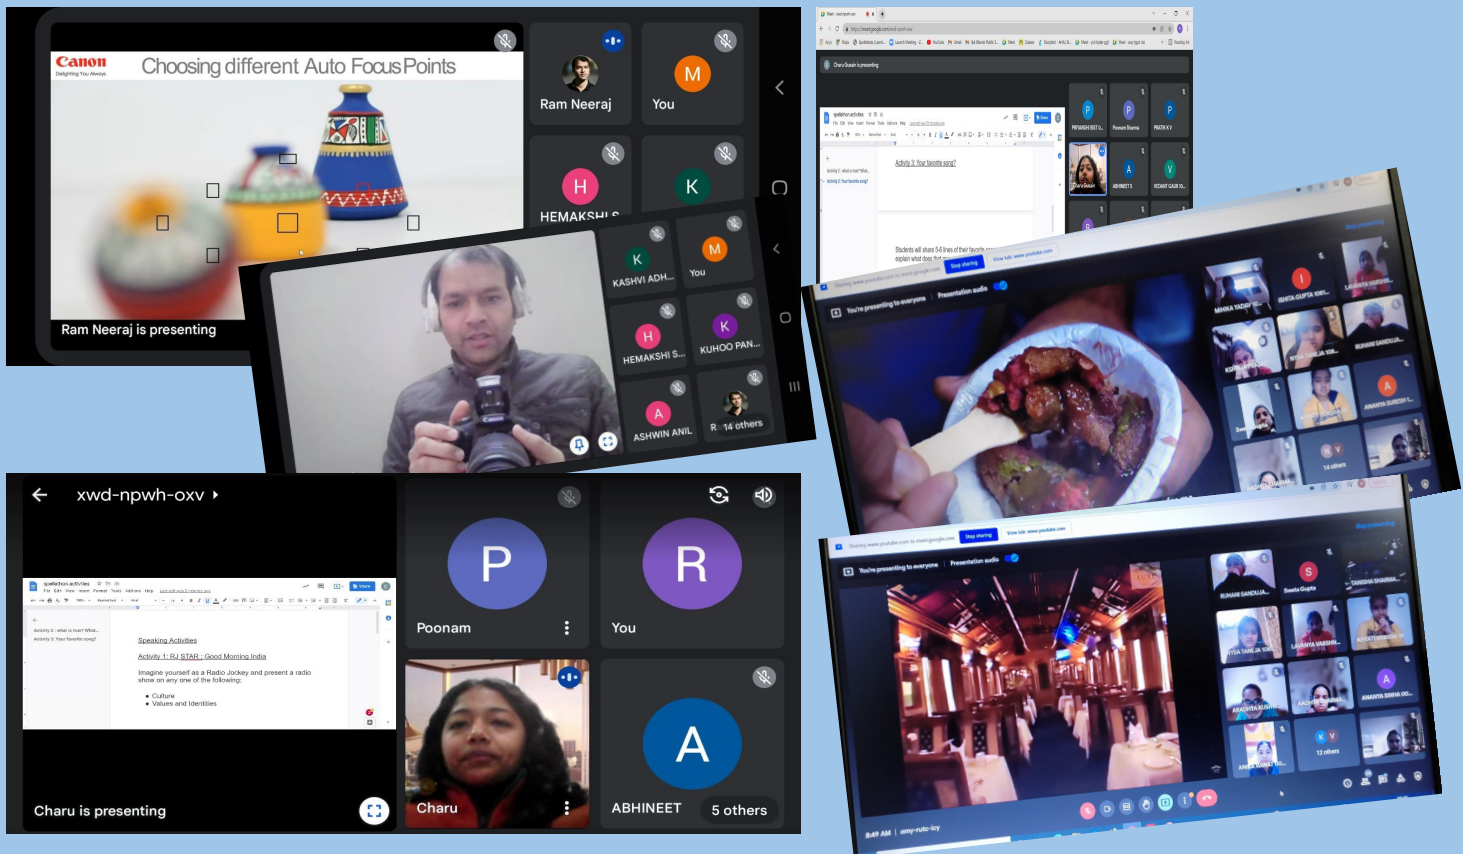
Canon
Delighting You Always
Choosing different Auto Focus Points
Ram Neeraj is presenting

Ram Neeraj
M
You
H
HEMAKSHI S
K

K
KASHVI ADH...
M
You
H
HEMAKSHI S...
K
KUHOO PAN...
A
ASHWIN ANIL
R 14 others

Charu Swain is presenting
Activity 3: Your favorite song?
Students will share 5-6 lines of their favorite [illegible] explain what does that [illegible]
P
PRIYANSHI BIST O...
P
Poonam Sharma
P
PRATIK K V
Charu Swain
A
ABHINEET S
V
VEDANT GAUR 10...

Sharing www.youtube.com to meet.google.com
Stop sharing
View tab: www.youtube.com
You're presenting to everyone
Presentation audio
Stop presenting
MIHIKA YADAV 10...
ISHITA GUPTA 10B1...
LAVANYA VARSH...
NITYA TANEJA 10B...
RUHANI SANDUJA...
A
ANANYA SURESH T...
14 others

Sharing www.youtube.com to meet.google.com
Stop sharing
View tab: www.youtube.com
You're presenting to everyone
Presentation audio
Stop presenting
RUHANI SANDUJA...
S
Sweta Gupta
TANISHA SHARMA...
NITYA TANEJA 10B...
LAVANYA VARSH...
ARADHITA KUSHW...
A
ANANYA SINHA 00...
12 others
8:49 AM | omy-rutc-icy

xwd-npwh-oxv
spellathon activities
Activity 2: what is love? What...
Activity 3: Your favorite song?
Speaking Activities
Activity 1: RJ STAR : Good Morning India
Imagine yourself as a Radio Jockey and present a radio show on any one of the following:
• Culture
• Values and Identities
Charu is presenting
P
Poonam
R
You
Charu
A
ABHINEET
5 others